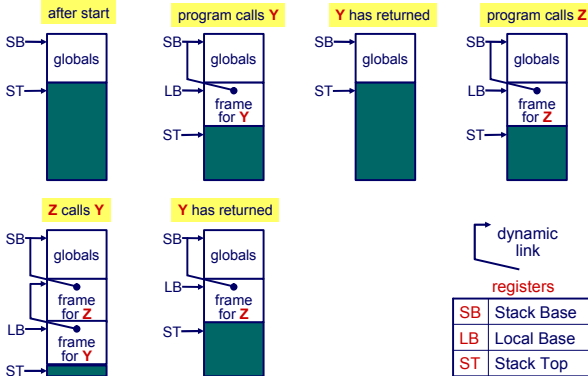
after start

SB
globals
ST

program calls Y

SB
globals
LB
frame for Y
ST

Y has returned

SB
globals
ST

program calls Z

SB
globals
LB
frame for Z
ST

Z calls Y

SB
globals
frame for Z
LB
frame for Y
ST

Y has returned

SB
globals
LB
frame for Z
ST

dynamic link

registers

| SB | Stack Base |
|---|---|
| LB | Local Base |
| ST | Stack Top |